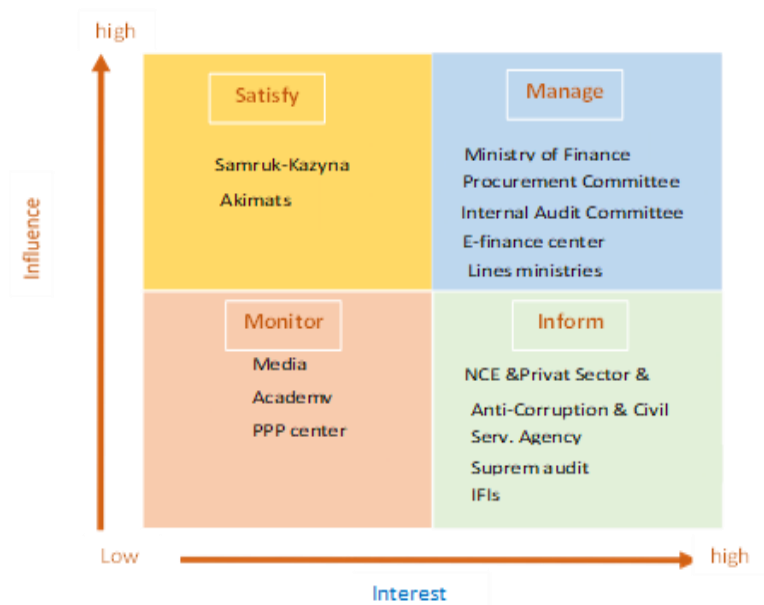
high

Influence

Satisfy

Samruk-Kazyna

Akimats

Manage

Ministry of Finance

Procurement Committee

Internal Audit Committee

E-finance center

Lines ministries

Monitor

Media

Academy

PPP center

Inform

NCE &Privat Sector &

Anti-Corruption & Civil Serv. Agency

Suprem audit

IFIs

Low

high

Interest